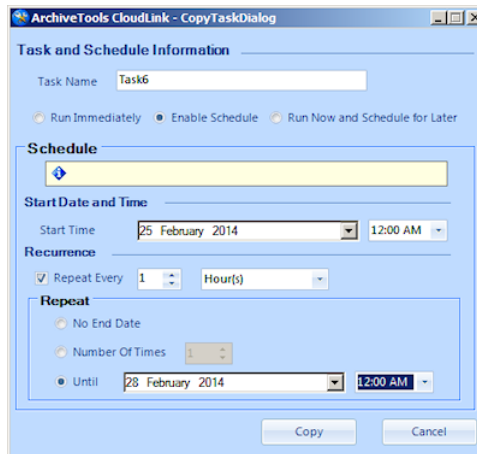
ArchiveTools CloudLink - CopyTaskDialog

Task and Schedule Information

Task Name Task6

Run Immediately Enable Schedule Run Now and Schedule for Later

Schedule

Start Date and Time

Start Time 25 February 2014 12:00 AM

Recurrence

Repeat Every 1 Hour(s)

Repeat

No End Date

Number Of Times 1

Until 28 February 2014 12:00 AM

Copy Cancel